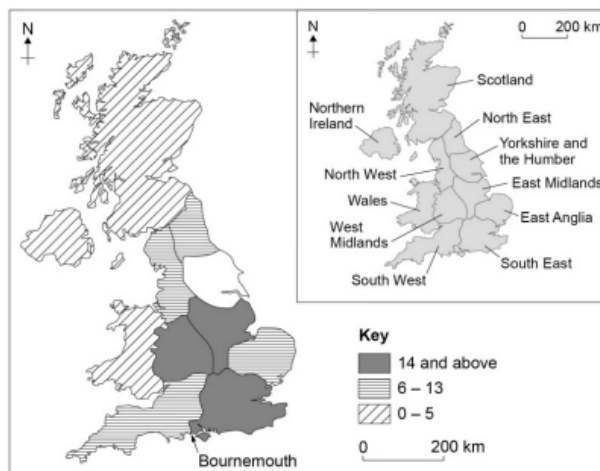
N

N

0 200 km

Scotland

Northern Ireland

North East

Yorkshire and the Humber

North West

East Midlands

Wales

East Anglia

West Midlands

South East

South West

Key

14 and above

6 – 13

0 – 5

0 200 km

Bournemouth